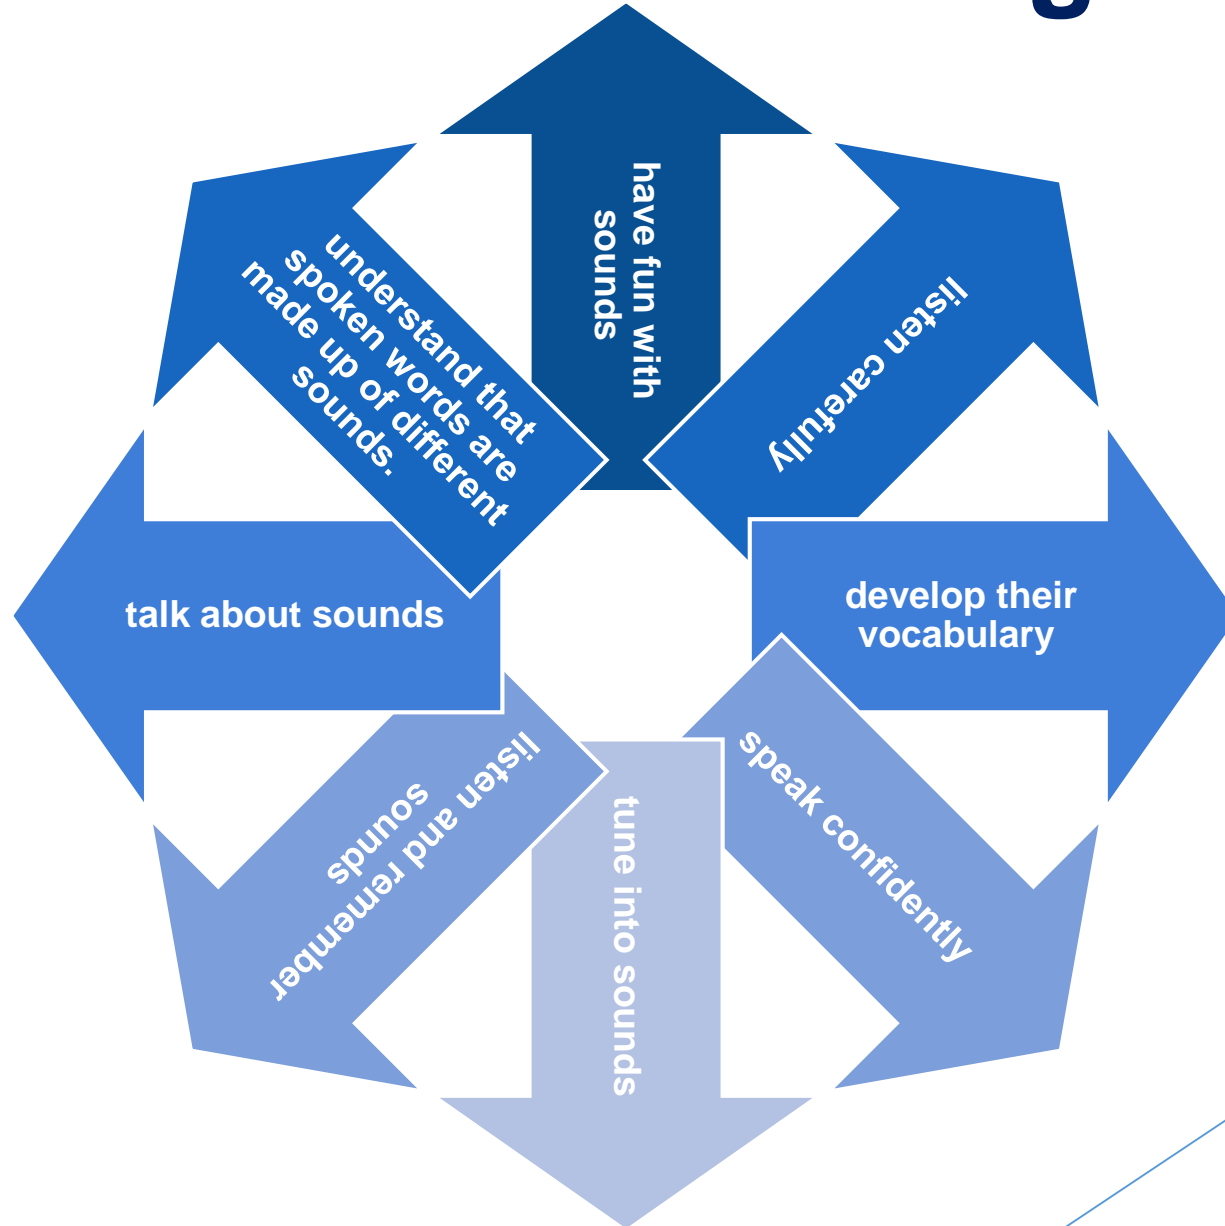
have fun with sounds

listen carefully

develop their vocabulary

speak confidently

tune into sounds

listen and remember sounds

talk about sounds

understand that spoken words are made up of different sounds.